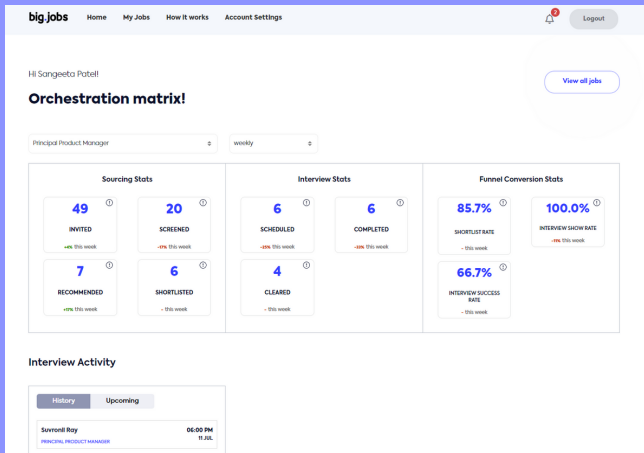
big.jobs Home My Jobs How it works Account Settings 2 Logout

Hi Sangeeta Patel!

Orchestration matrix!

View all jobs

Principal Product Manager

weekly

Sourcing Stats

49
INVITED
+4% this week

20
SCREENED
-11% this week

7
RECOMMENDED
+10% this week

6
SHORTLISTED
- this week

Interview Stats

6
SCHEDULED
-25% this week

6
COMPLETED
-10% this week

4
CLEARED
- this week

Funnel Conversion Stats

85.7%
SHORTLIST RATE
- this week

100.0%
INTERVIEW SHOW RATE
-11% this week

66.7%
INTERVIEW SUCCESS RATE
- this week

Interview Activity

History Upcoming

Suvronil Ray
PRINCIPAL PRODUCT MANAGER
06:00 PM
11 JUL